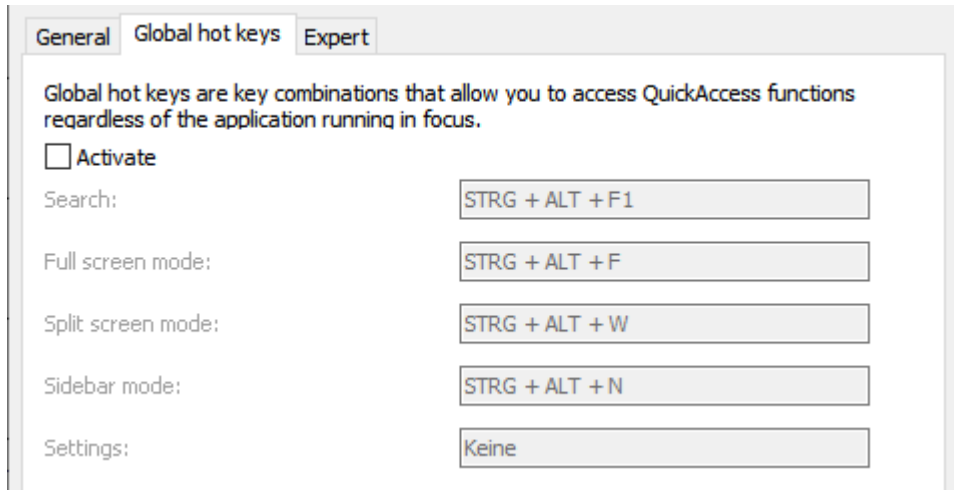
General | Global hot keys | Expert

Global hot keys are key combinations that allow you to access QuickAccess functions regardless of the application running in focus.

Activate

Search: STRG + ALT + F1

Full screen mode: STRG + ALT + F

Split screen mode: STRG + ALT + W

Sidebar mode: STRG + ALT + N

Settings: Keine